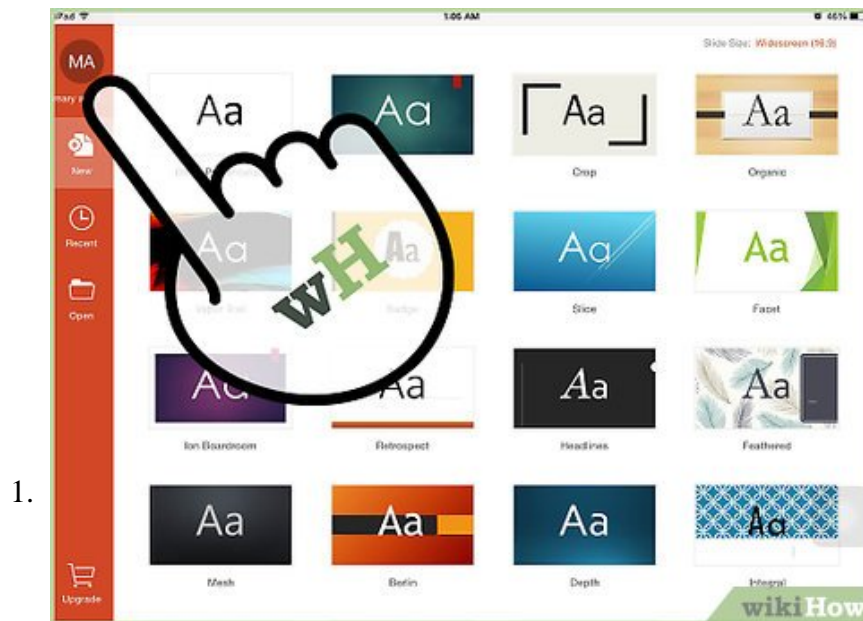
iPad
1:06 AM
46%

Slide Size: Widescreen (16:9)

MA
mary a

New

Recent

Open

Upgrade

Aa
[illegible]

Aa

Aa
Crop

Aa
Organic

Aa
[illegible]

Aa
Badge

Aa
Slice

Aa
Facet

Aa
Ion Boardroom

Aa
Retrospect

Aa
Headlines

Aa
Feathered

Aa
Mesh

Aa
Berlin

Aa
Depth

Aa
Integral

wH

1.

wikiHow